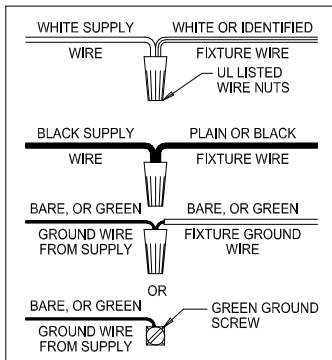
WHITE SUPPLY
WIRE

WHITE OR IDENTIFIED
FIXTURE WIRE

UL LISTED
WIRE NUTS

BLACK SUPPLY
WIRE

PLAIN OR BLACK
FIXTURE WIRE

BARE, OR GREEN
GROUND WIRE
FROM SUPPLY

BARE, OR GREEN
FIXTURE GROUND
WIRE

OR

BARE, OR GREEN
GROUND WIRE
FROM SUPPLY

GREEN GROUND
SCREW